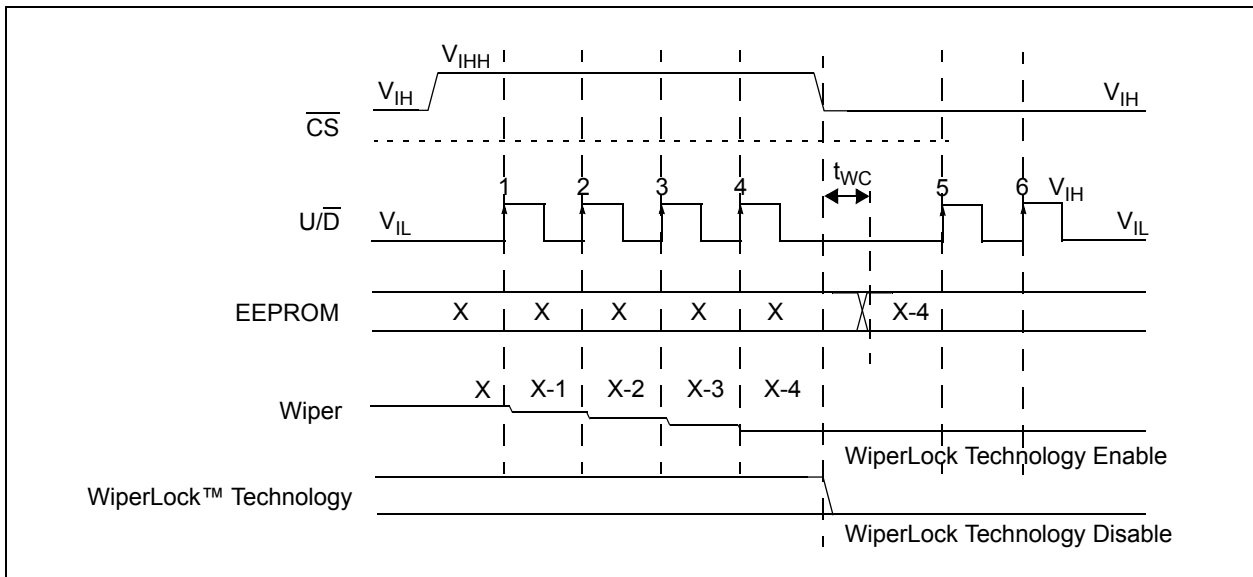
$V_{IHH}$

$V_{IH}$ $V_{IH}$

$\overline{CS}$

$t_{WC}$

1 2 3 4 5 6 $V_{IH}$

$U/\overline{D}$ $V_{IL}$ $V_{IL}$

EEPROM X X X X X X-4

X X-1 X-2 X-3 X-4

Wiper

WiperLock Technology Enable

WiperLock™ Technology

WiperLock Technology Disable